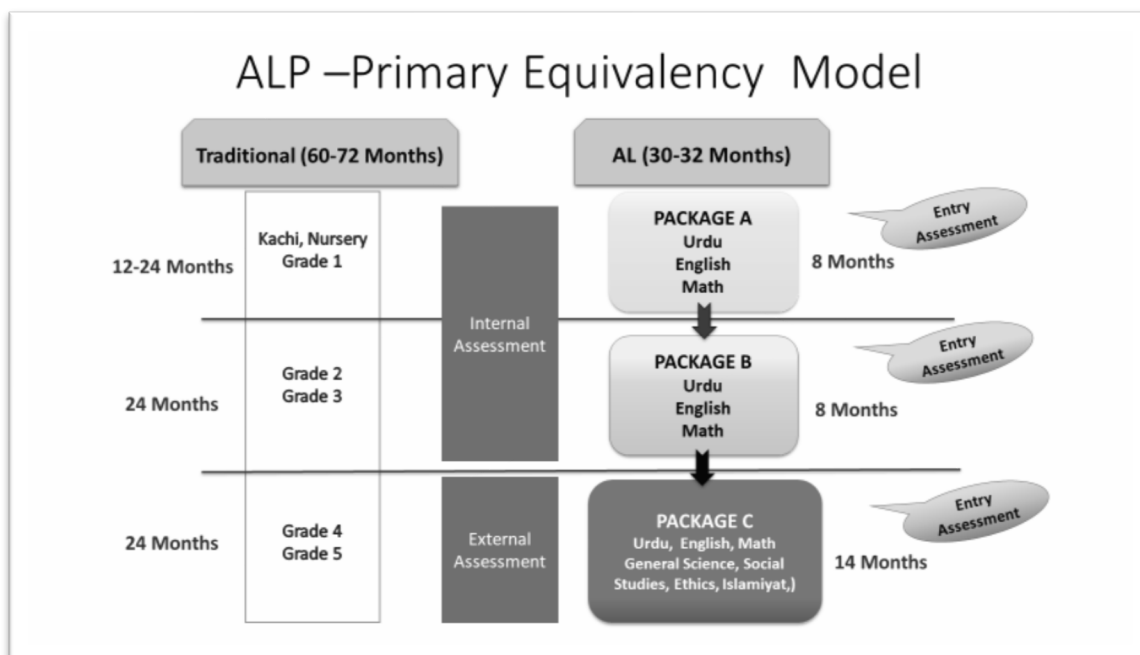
ALP –Primary Equivalency Model

Traditional (60-72 Months)

AL (30-32 Months)

12-24 Months

Kachi, Nursery
Grade 1

Internal Assessment

PACKAGE A
Urdu
English
Math

8 Months

Entry Assessment

24 Months

Grade 2
Grade 3

PACKAGE B
Urdu
English
Math

8 Months

Entry Assessment

24 Months

Grade 4
Grade 5

External Assessment

PACKAGE C
Urdu, English, Math
General Science, Social Studies, Ethics, Islamiyat,)

14 Months

Entry Assessment